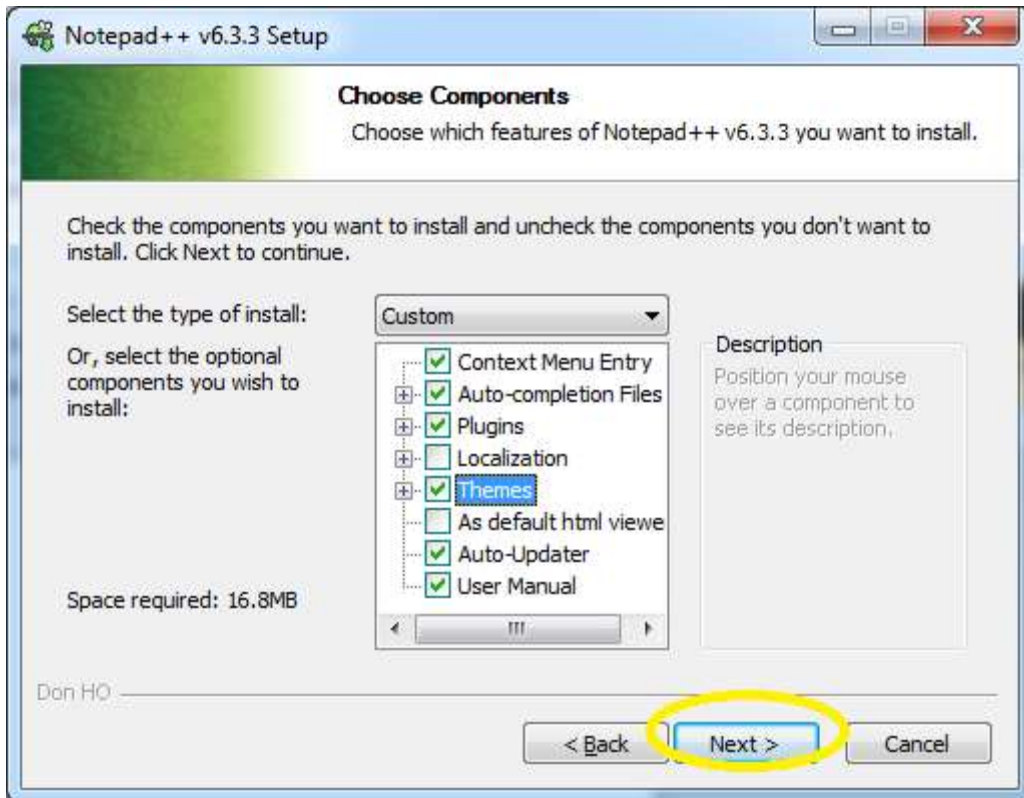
Notepad++ v6.3.3 Setup

Choose Components
Choose which features of Notepad++ v6.3.3 you want to install.

Check the components you want to install and uncheck the components you don't want to install. Click Next to continue.

Select the type of install:
Custom
Or, select the optional components you wish to install:
Context Menu Entry
Auto-completion Files
Plugins
Localization
Themes
As default html viewe
Auto-Updater
User Manual
Description
Position your mouse over a component to see its description.

Space required: 16.8MB

Don HO

< Back
Next >
Cancel